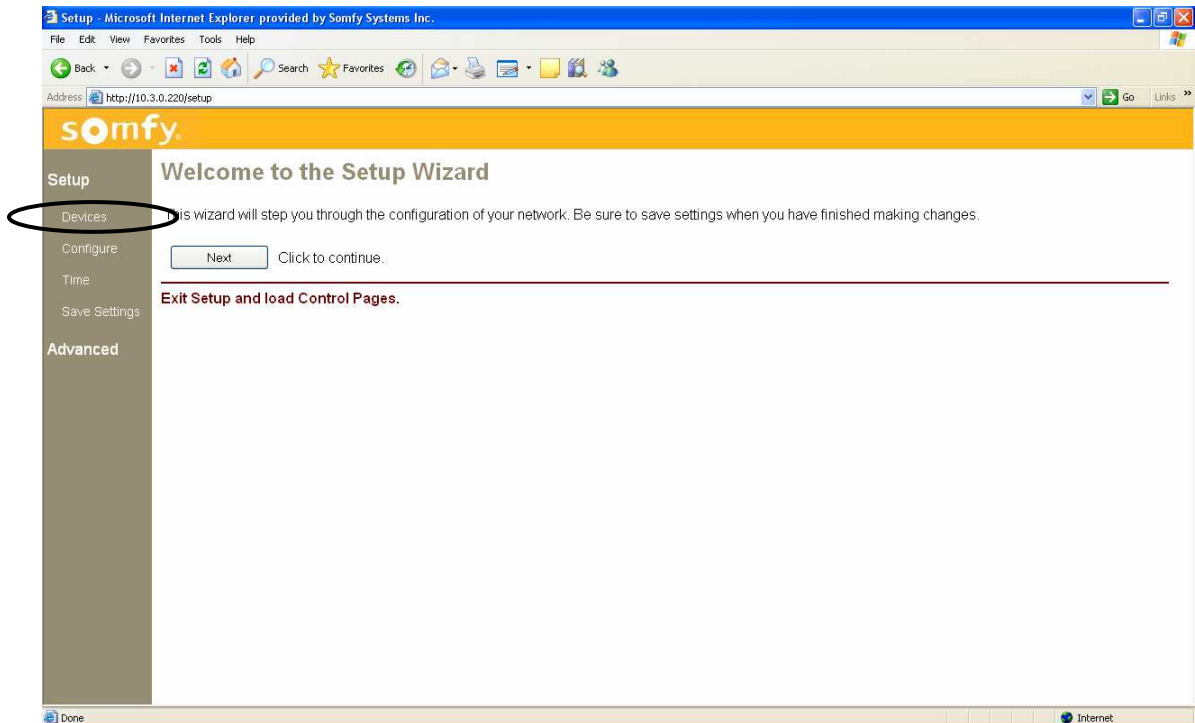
Setup - Microsoft Internet Explorer provided by Somfy Systems Inc.

File Edit View Favorites Tools Help

Back Search Favorites

Address http://10.3.0.220/setup

Go Links »

somfy

Setup

Devices

Configure

Time

Save Settings

Advanced

Welcome to the Setup Wizard

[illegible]is wizard will step you through the configuration of your network. Be sure to save settings when you have finished making changes.

Next Click to continue.

Exit Setup and load Control Pages.

Done

Internet